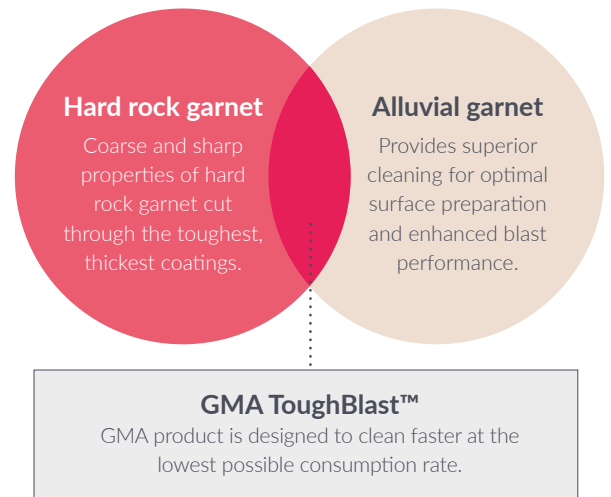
Hard rock garnet
Coarse and sharp properties of hard rock garnet cut through the toughest, thickest coatings.

Alluvial garnet
Provides superior cleaning for optimal surface preparation and enhanced blast performance.

GMA ToughBlast™
GMA product is designed to clean faster at the lowest possible consumption rate.